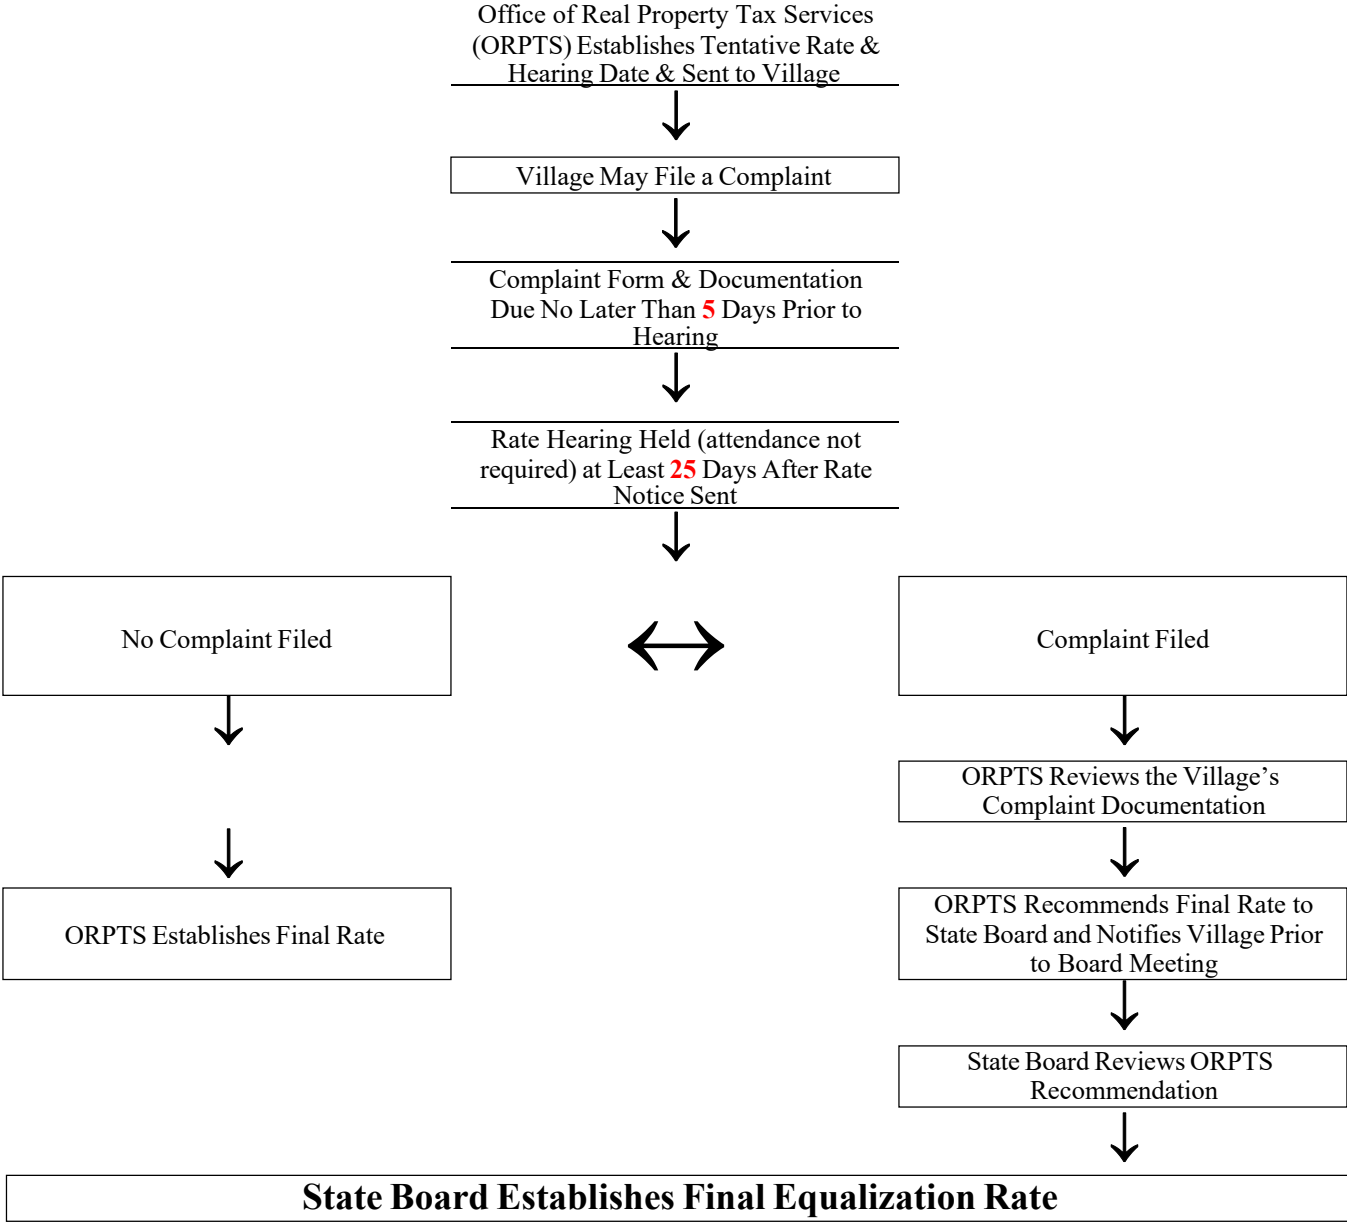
Office of Real Property Tax Services (ORPTS) Establishes Tentative Rate & Hearing Date & Sent to Village

Village May File a Complaint

Complaint Form & Documentation Due No Later Than 5 Days Prior to Hearing

Rate Hearing Held (attendance not required) at Least 25 Days After Rate Notice Sent

No Complaint Filed

Complaint Filed

ORPTS Reviews the Village's Complaint Documentation

ORPTS Establishes Final Rate

ORPTS Recommends Final Rate to State Board and Notifies Village Prior to Board Meeting

State Board Reviews ORPTS Recommendation

State Board Establishes Final Equalization Rate